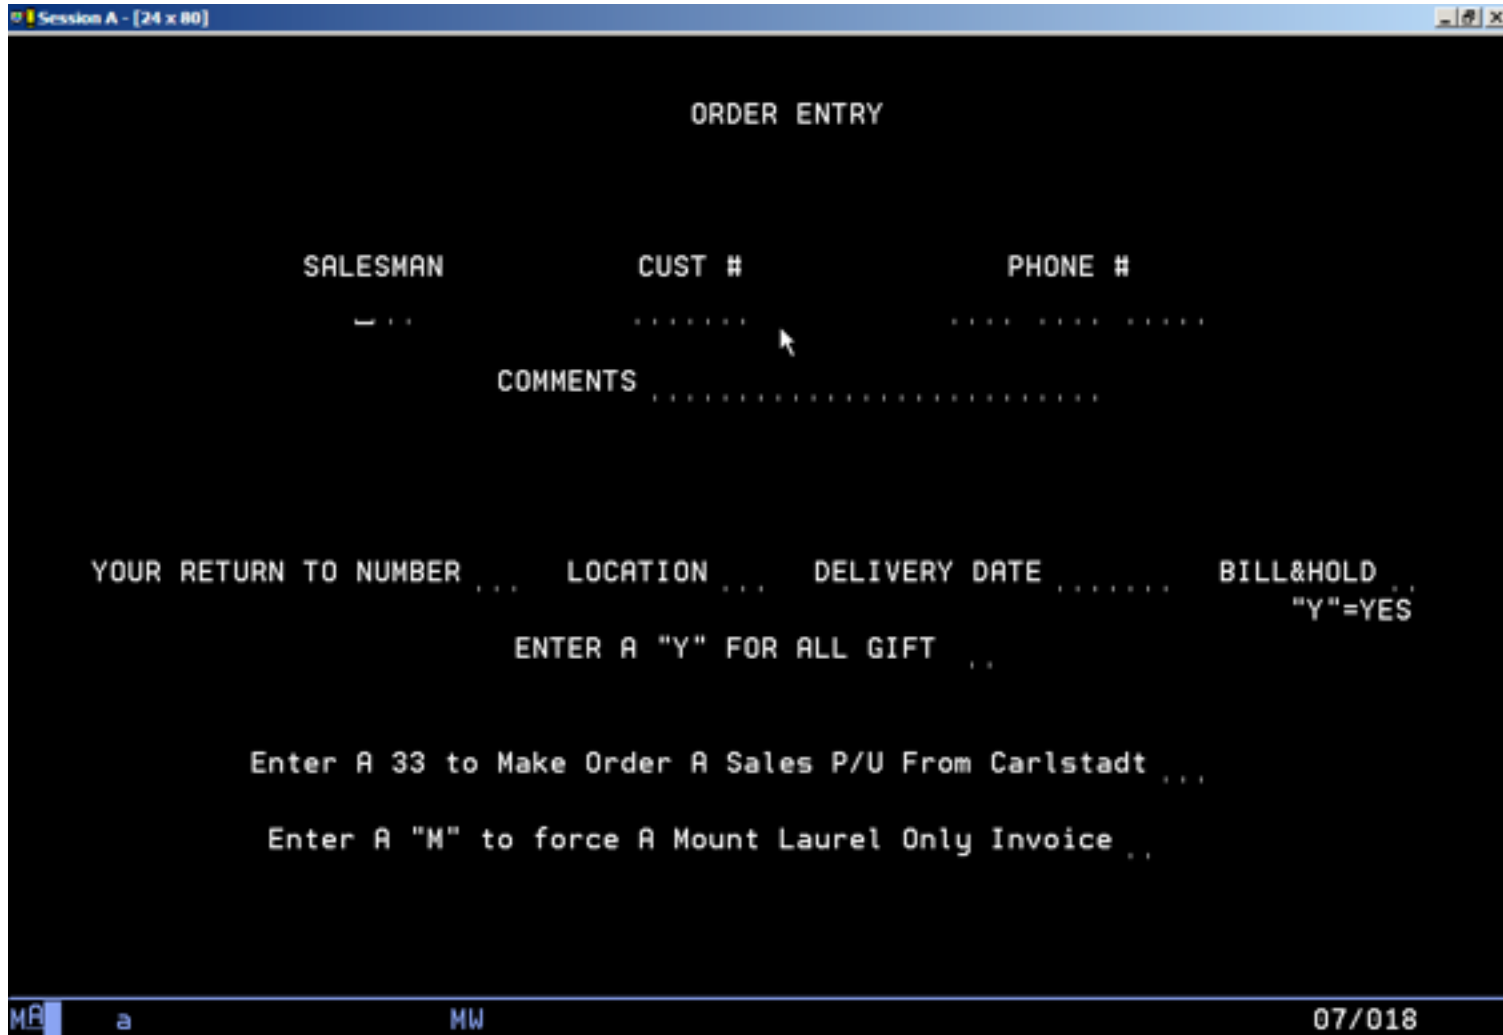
Session A - [24 x 80]

ORDER ENTRY

SALESMAN CUST # PHONE #

COMMENTS

YOUR RETURN TO NUMBER LOCATION DELIVERY DATE BILL&HOLD
"Y"=YES

ENTER A "Y" FOR ALL GIFT

Enter A 33 to Make Order A Sales P/U From Carlstadt

Enter A "M" to force A Mount Laurel Only Invoice

MA a MW 07/018